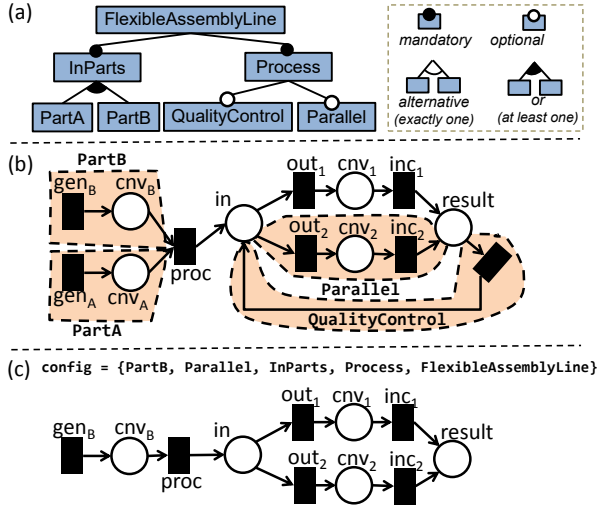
(a)

FlexibleAssemblyLine

InParts

Process

PartA

PartB

QualityControl

Parallel

mandatory

optional

alternative (exactly one)

or (at least one)

(b)

PartB

$gen_B$

$cnv_B$

proc

$gen_A$

$cnv_A$

PartA

in

$out_1$

$cnv_1$

$inc_1$

result

$out_2$

$cnv_2$

$inc_2$

Parallel

QualityControl

(c) config = {PartB, Parallel, InParts, Process, FlexibleAssemblyLine}

$gen_B$

$cnv_B$

proc

in

$out_1$

$cnv_1$

$inc_1$

result

$out_2$

$cnv_2$

$inc_2$